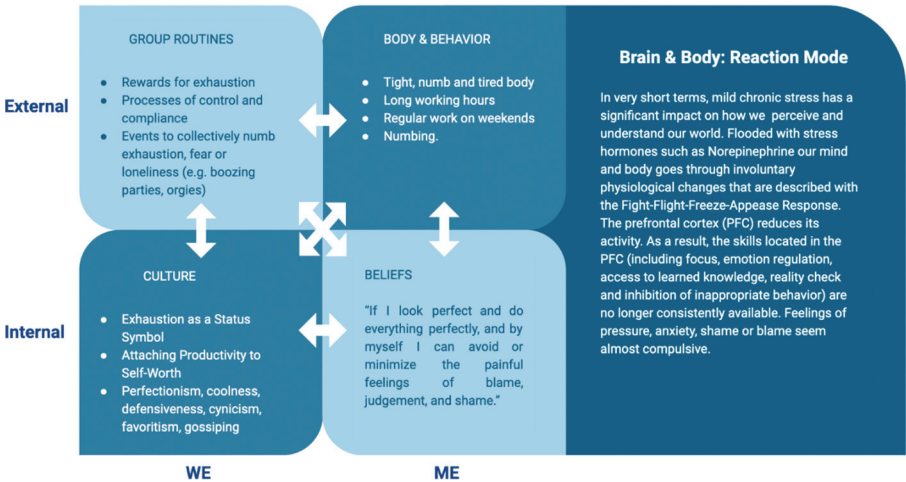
External

Internal

GROUP ROUTINES

- Rewards for exhaustion
- Processes of control and compliance
- Events to collectively numb exhaustion, fear or loneliness (e.g. boozing parties, orgies)

BODY & BEHAVIOR

- Tight, numb and tired body
- Long working hours
- Regular work on weekends
- Numbing.

CULTURE

- Exhaustion as a Status Symbol
- Attaching Productivity to Self-Worth
- Perfectionism, coolness, defensiveness, cynicism, favoritism, gossiping

BELIEFS

"If I look perfect and do everything perfectly, and by myself I can avoid or minimize the painful feelings of blame, judgement, and shame."

WE

ME

Brain & Body: Reaction Mode

In very short terms, mild chronic stress has a significant impact on how we perceive and understand our world. Flooded with stress hormones such as Norepinephrine our mind and body goes through involuntary physiological changes that are described with the Fight-Flight-Freeze-Appease Response. The prefrontal cortex (PFC) reduces its activity. As a result, the skills located in the PFC (including focus, emotion regulation, access to learned knowledge, reality check and inhibition of inappropriate behavior) are no longer consistently available. Feelings of pressure, anxiety, shame or blame seem almost compulsive.